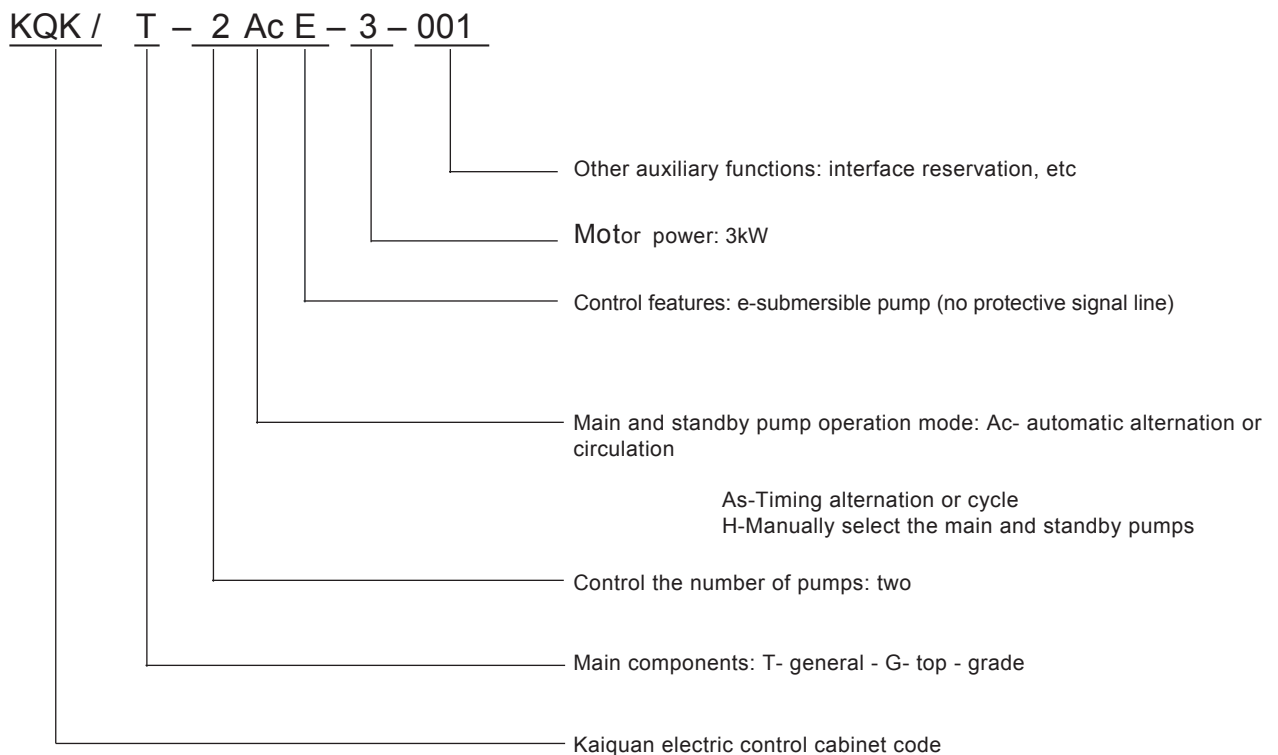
KQK / T – 2 Ac E – 3 – 001

Other auxiliary functions: interface reservation, etc

Motor power: 3kW

Control features: e-submersible pump (no protective signal line)

Main and standby pump operation mode: Ac- automatic alternation or circulation

As-Timing alternation or cycle
H-Manually select the main and standby pumps

Control the number of pumps: two

Main components: T- general - G- top - grade

Kaiquan electric control cabinet code